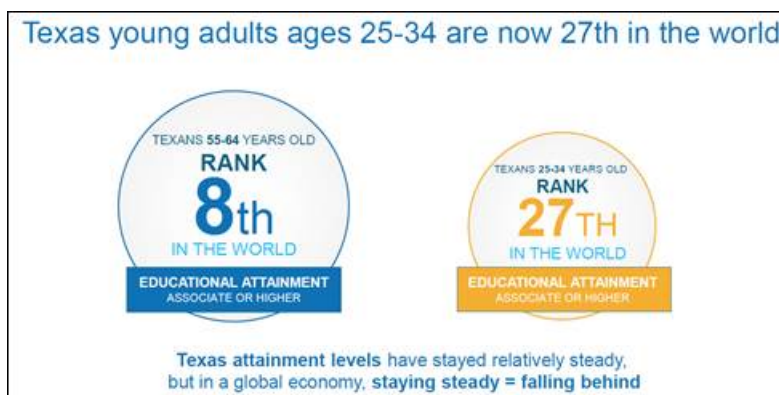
Texas young adults ages 25-34 are now 27th in the world

TEXANS 55-64 YEARS OLD
RANK
8th
IN THE WORLD
EDUCATIONAL ATTAINMENT
ASSOCIATE OR HIGHER

TEXANS 25-34 YEARS OLD
RANK
27TH
IN THE WORLD
EDUCATIONAL ATTAINMENT
ASSOCIATE OR HIGHER

Texas attainment levels have stayed relatively steady, but in a global economy, staying steady = falling behind